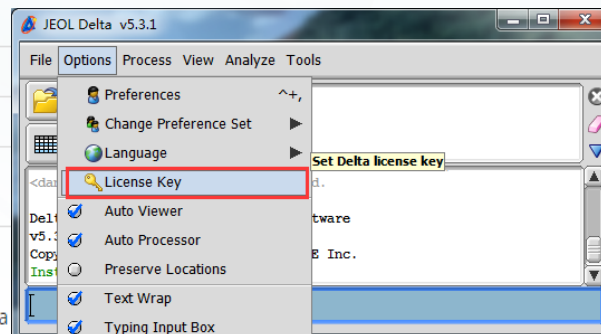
JEOL Delta v5.3.1

File Options Process View Analyze Tools

Preferences ^+,
Change Preference Set
Language
License Key
Auto Viewer
Auto Processor
Preserve Locations
Text Wrap
Typing Input Box

Set Delta license key

<dan
d.
Delt
tware
v5.
Copy
E Inc.
Inst
a